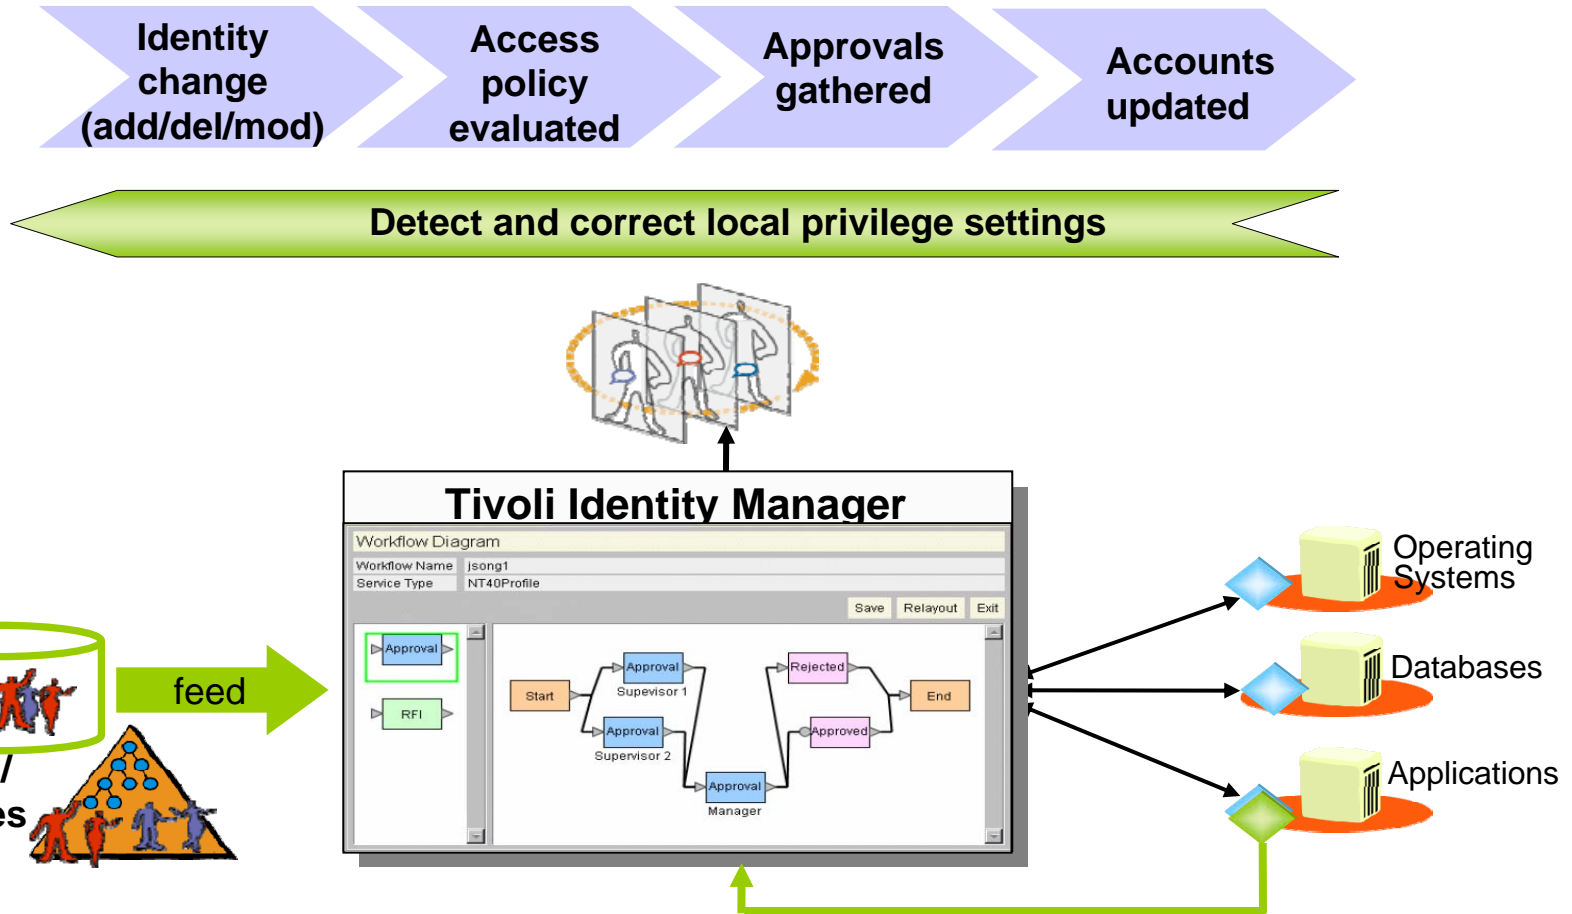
Identity change (add/del/mod)

Access policy evaluated

Approvals gathered

Accounts updated

Detect and correct local privilege settings

Tivoli Identity Manager

Workflow Diagram

| Workflow Name | jsong1 |
|---|---|
| Service Type | NT40Profile |

Save Relayout Exit

Approval

RFI

Start

Approval
Supevisor 1

Approval
Supervisor 2

Approval
Manager

Rejected

Approved

End

feed

/
es

Operating Systems

Databases

Applications